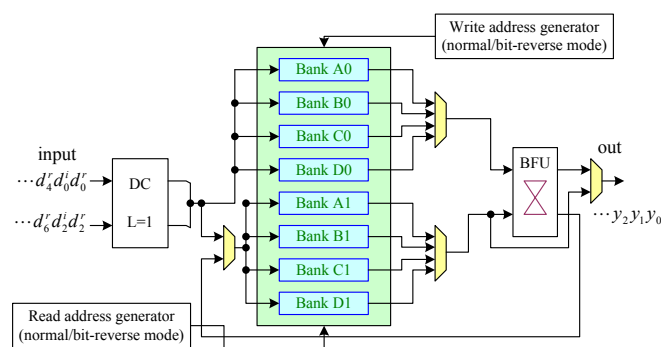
Write address generator (normal/bit-reverse mode)

input

$\cdots d_4^r d_0^i d_0^r$

$\cdots d_6^r d_2^i d_2^r$

DC

L=1

Bank A0

Bank B0

Bank C0

Bank D0

Bank A1

Bank B1

Bank C1

Bank D1

BFU

out

$\cdots y_2 y_1 y_0$

Read address generator (normal/bit-reverse mode)